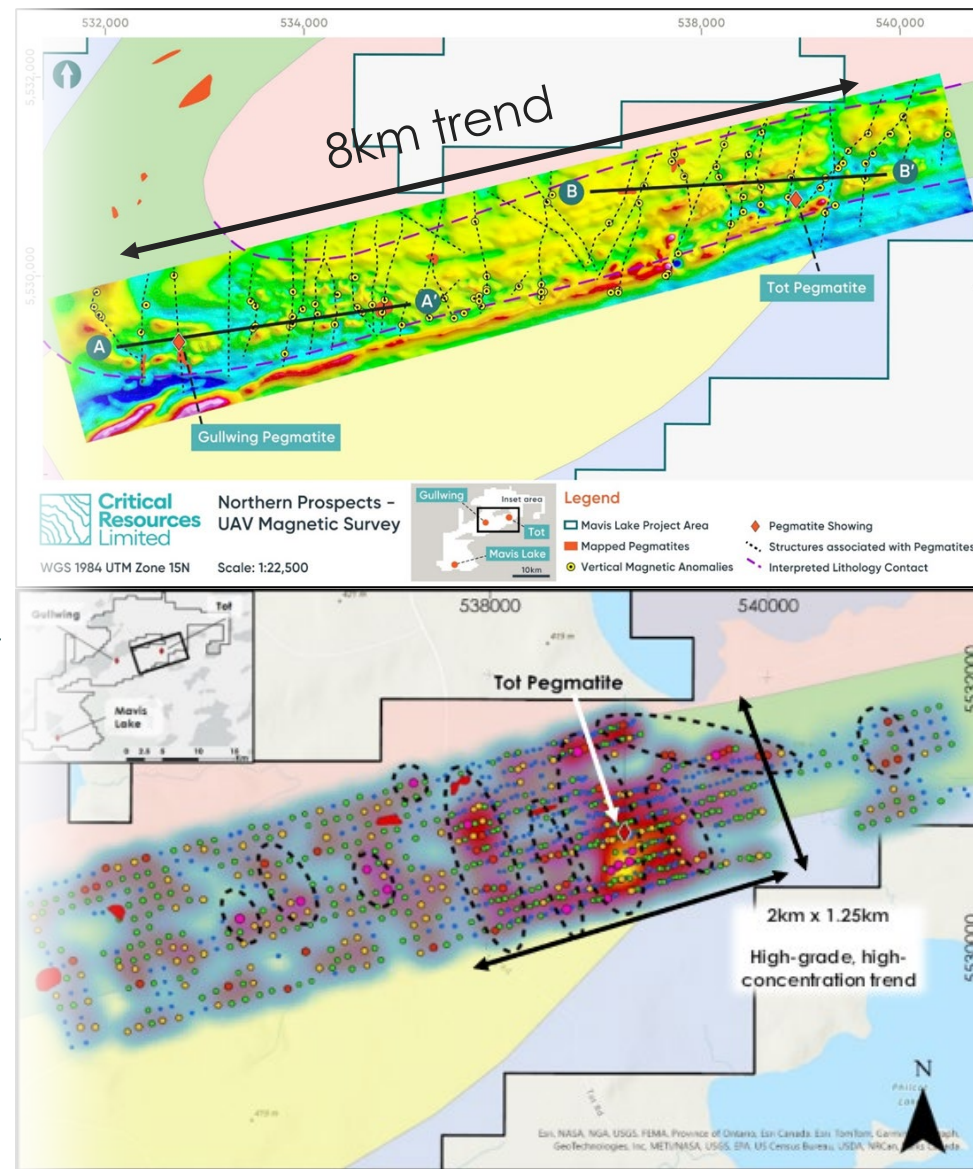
532,000
534,000
538,000
540,000
5,532,000
5,530,000

8km trend

B
B'
A
A'

Tot Pegmatite
Gullwing Pegmatite

Critical Resources Limited
Northern Prospects - UAV Magnetic Survey
WGS 1984 UTM Zone 15N
Scale: 1:22,500

Gullwing
Inset area
Tot
Mavis Lake
10km

Legend
Mavis Lake Project Area
Mapped Pegmatites
Vertical Magnetic Anomalies
Pegmatite Showing
Structures associated with Pegmatites
Interpreted Lithology Contact

Gullwing
Tot
Mavis Lake
0 2.5 5 10 15 Km

538000
540000
5532000
5530000

Tot Pegmatite

2km x 1.25km

High-grade, high-concentration trend

N

Esri, NASA, NGA, USGS, FEMA, Province of Ontario, Esri Canada, Esri, TomTom, Garmin, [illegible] GeoTechnologies, Inc, METI/NASA, USGS, EPA, US Census Bureau, USDA, NRCan, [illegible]